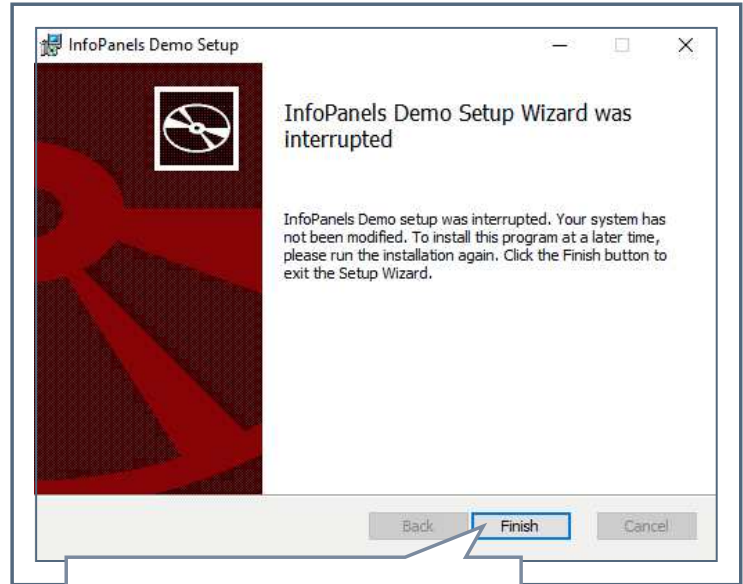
InfoPanels Demo Setup

InfoPanels Demo Setup Wizard was interrupted

InfoPanels Demo setup was interrupted. Your system has not been modified. To install this program at a later time, please run the installation again. Click the Finish button to exit the Setup Wizard.

Back
Finish
Cancel